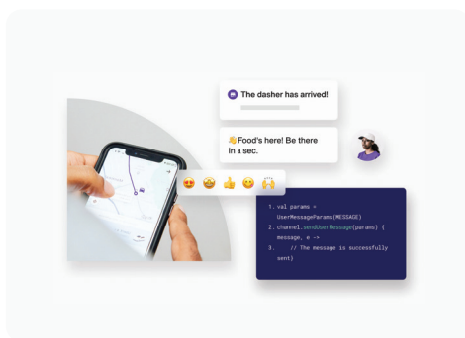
The dasher has arrived!

👋Food's here! Be there in a sec.

😍 🤩 👍 😊 🙌

1. val params = UserMessageParams(MESSAGE)
2. channel.sendUserMessage(params) { message, e ->
3.     // The message is successfully sent)